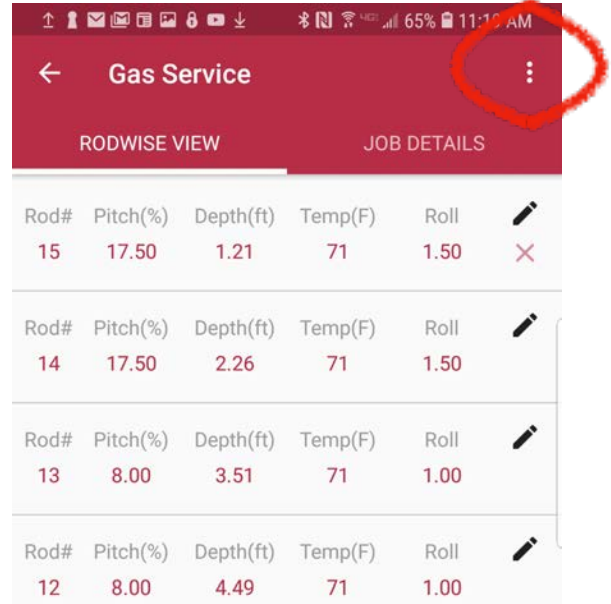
65% 11:1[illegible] AM

Gas Service

RODWISE VIEW

JOB DETAILS

| Rod# | Pitch(%) | Depth(ft) | Temp(F) | Roll |
|---|---|---|---|---|
| 15 | 17.50 | 1.21 | 71 | 1.50 |

| Rod# | Pitch(%) | Depth(ft) | Temp(F) | Roll |
|---|---|---|---|---|
| 14 | 17.50 | 2.26 | 71 | 1.50 |

| Rod# | Pitch(%) | Depth(ft) | Temp(F) | Roll |
|---|---|---|---|---|
| 13 | 8.00 | 3.51 | 71 | 1.00 |

| Rod# | Pitch(%) | Depth(ft) | Temp(F) | Roll |
|---|---|---|---|---|
| 12 | 8.00 | 4.49 | 71 | 1.00 |